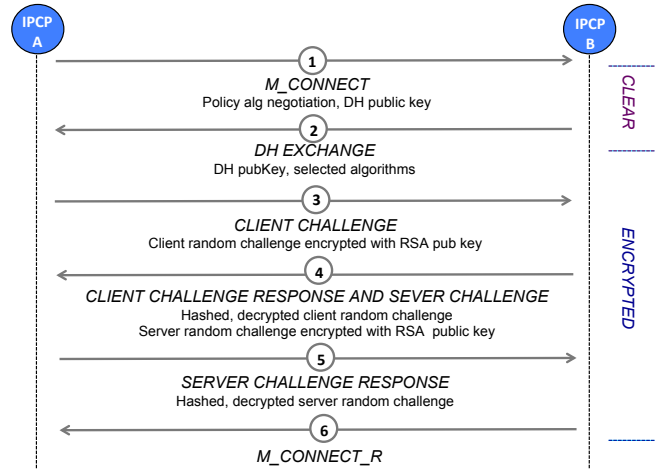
IPCP A

IPCP B

1
M_CONNECT
Policy alg negotiation, DH public key

CLEAR

2
DH EXCHANGE
DH pubKey, selected algorithms

3
CLIENT CHALLENGE
Client random challenge encrypted with RSA pub key

ENCRYPTED

4
CLIENT CHALLENGE RESPONSE AND SEVER CHALLENGE
Hashed, decrypted client random challenge
Server random challenge encrypted with RSA public key

5
SERVER CHALLENGE RESPONSE
Hashed, decrypted server random challenge

6
M_CONNECT_R